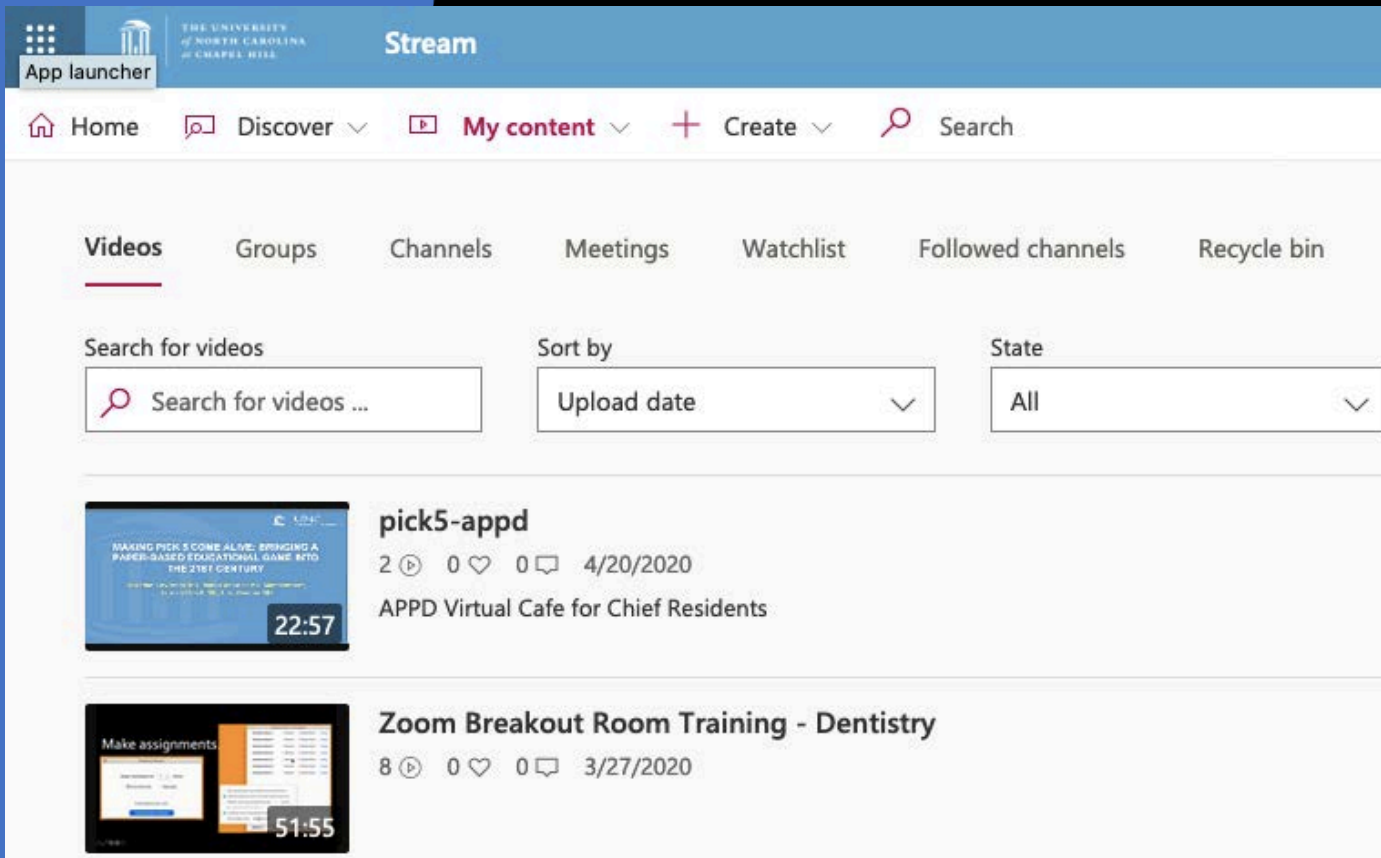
App launcher

THE UNIVERSITY of NORTH CAROLINA at CHAPEL HILL

Stream

Home Discover My content Create Search

Videos Groups Channels Meetings Watchlist Followed channels Recycle bin

Search for videos
Search for videos ...

Sort by
Upload date

State
All

MAKING PICK 5 COME ALIVE: BRINGING A PAPER-BASED EDUCATIONAL GAME INTO THE 21ST CENTURY

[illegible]

22:57

pick5-appd
2 0 0 4/20/2020
APPD Virtual Cafe for Chief Residents

Make assignments

51:55

Zoom Breakout Room Training - Dentistry
8 0 0 3/27/2020